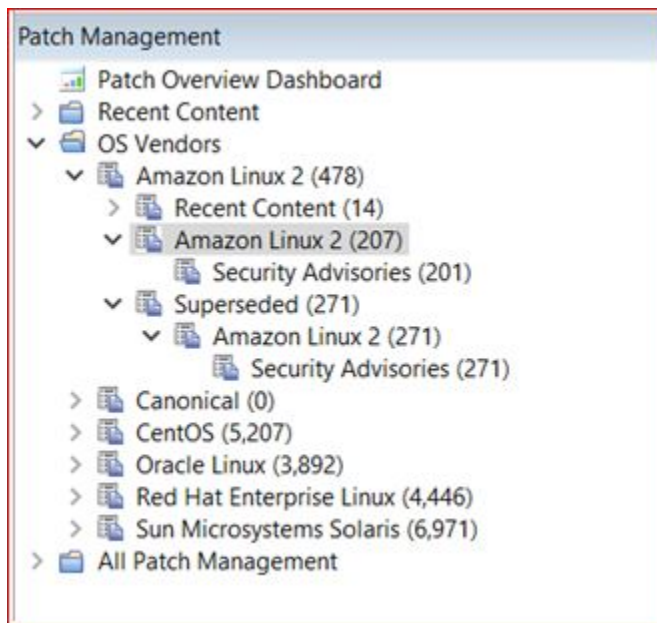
Patch Management

Patch Overview Dashboard
Recent Content
OS Vendors
Amazon Linux 2 (478)
Recent Content (14)
Amazon Linux 2 (207)
Security Advisories (201)
Superseded (271)
Amazon Linux 2 (271)
Security Advisories (271)
Canonical (0)
CentOS (5,207)
Oracle Linux (3,892)
Red Hat Enterprise Linux (4,446)
Sun Microsystems Solaris (6,971)
All Patch Management